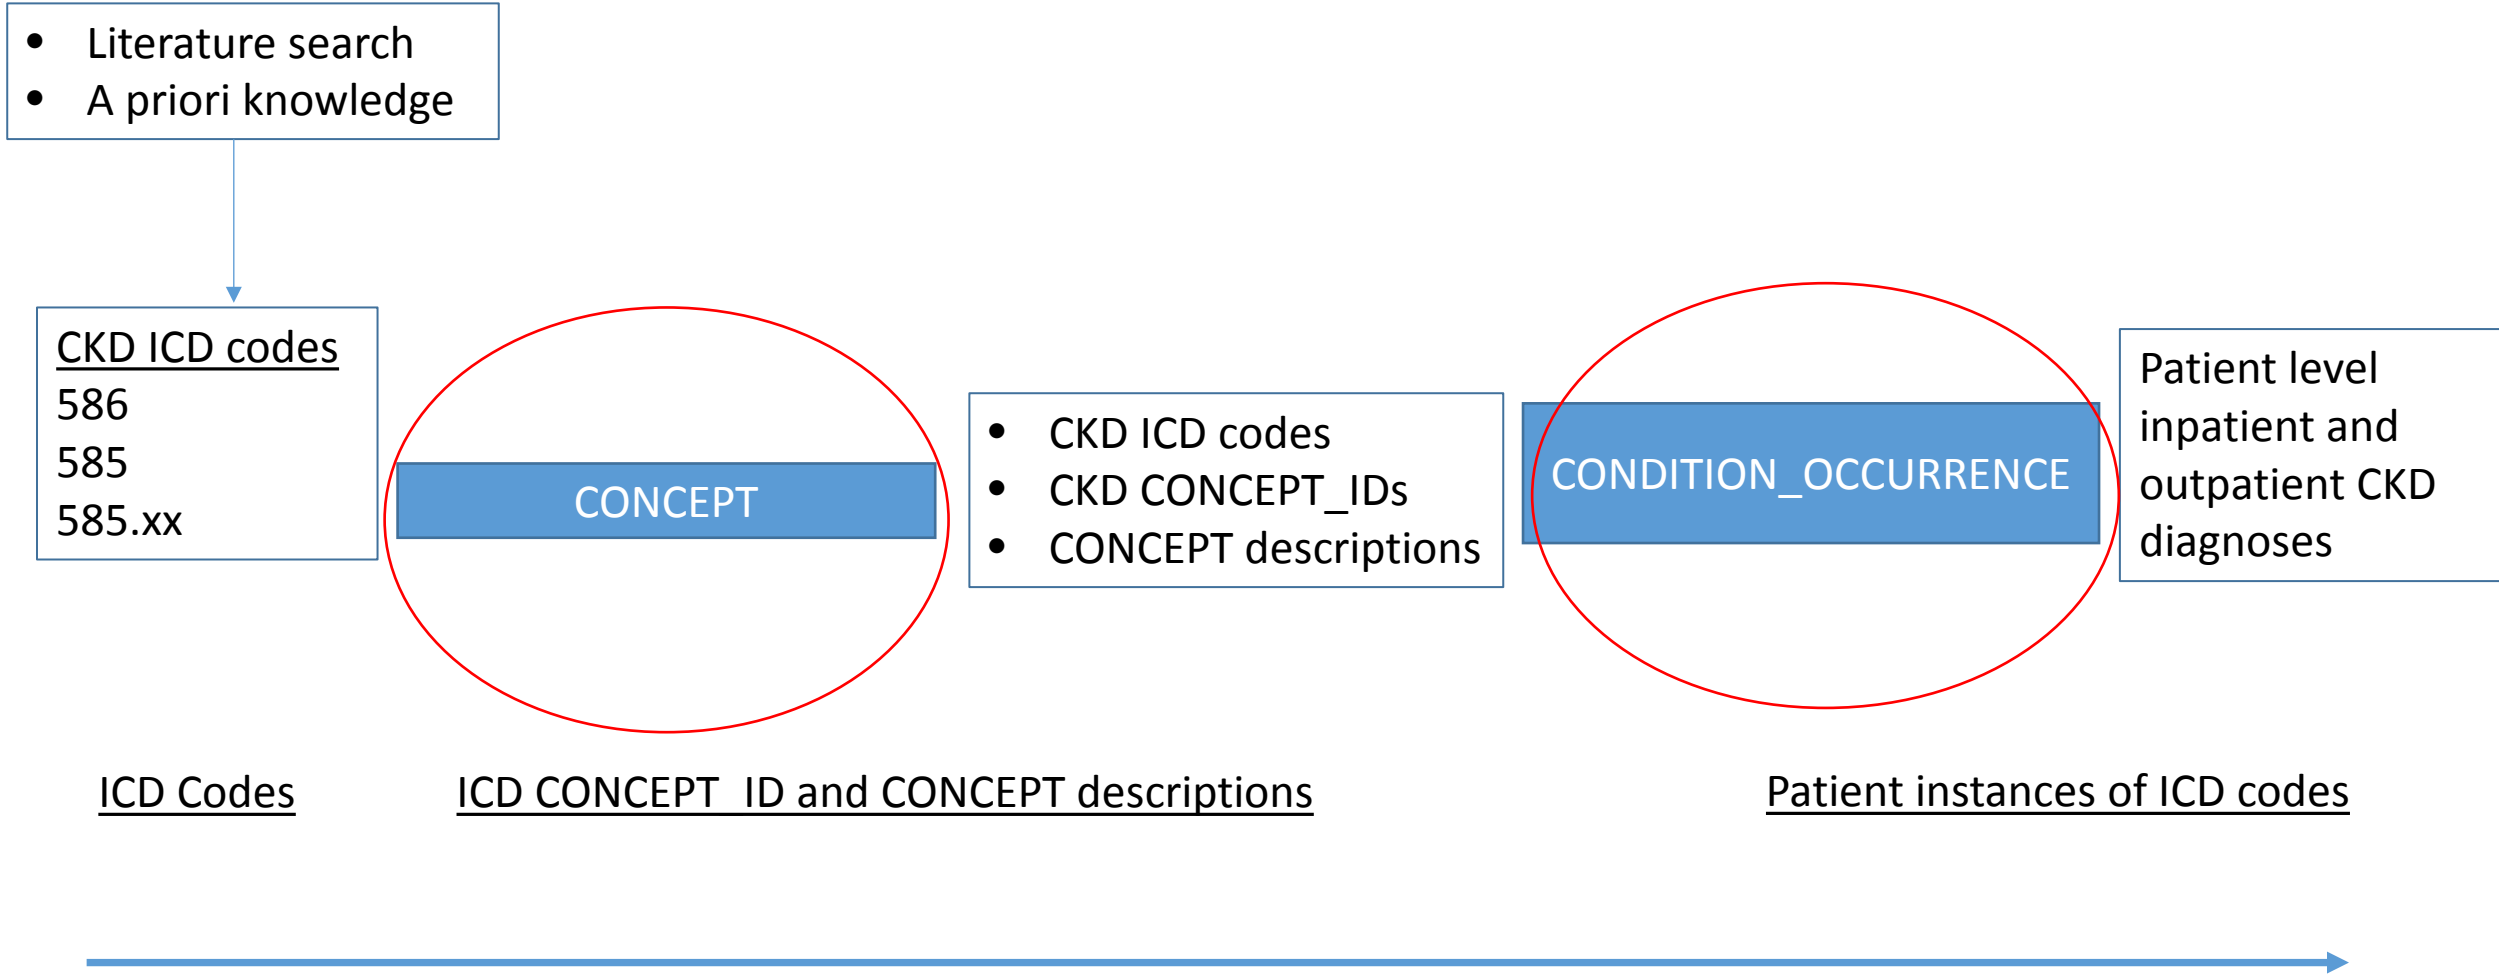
- Literature search
- A priori knowledge

CKD ICD codes
586
585
585.xx

CONCEPT

- CKD ICD codes
- CKD CONCEPT_IDs
- CONCEPT descriptions

CONDITION_OCCURRENCE

Patient level inpatient and outpatient CKD diagnoses

ICD Codes

ICD CONCEPT_ID and CONCEPT descriptions

Patient instances of ICD codes